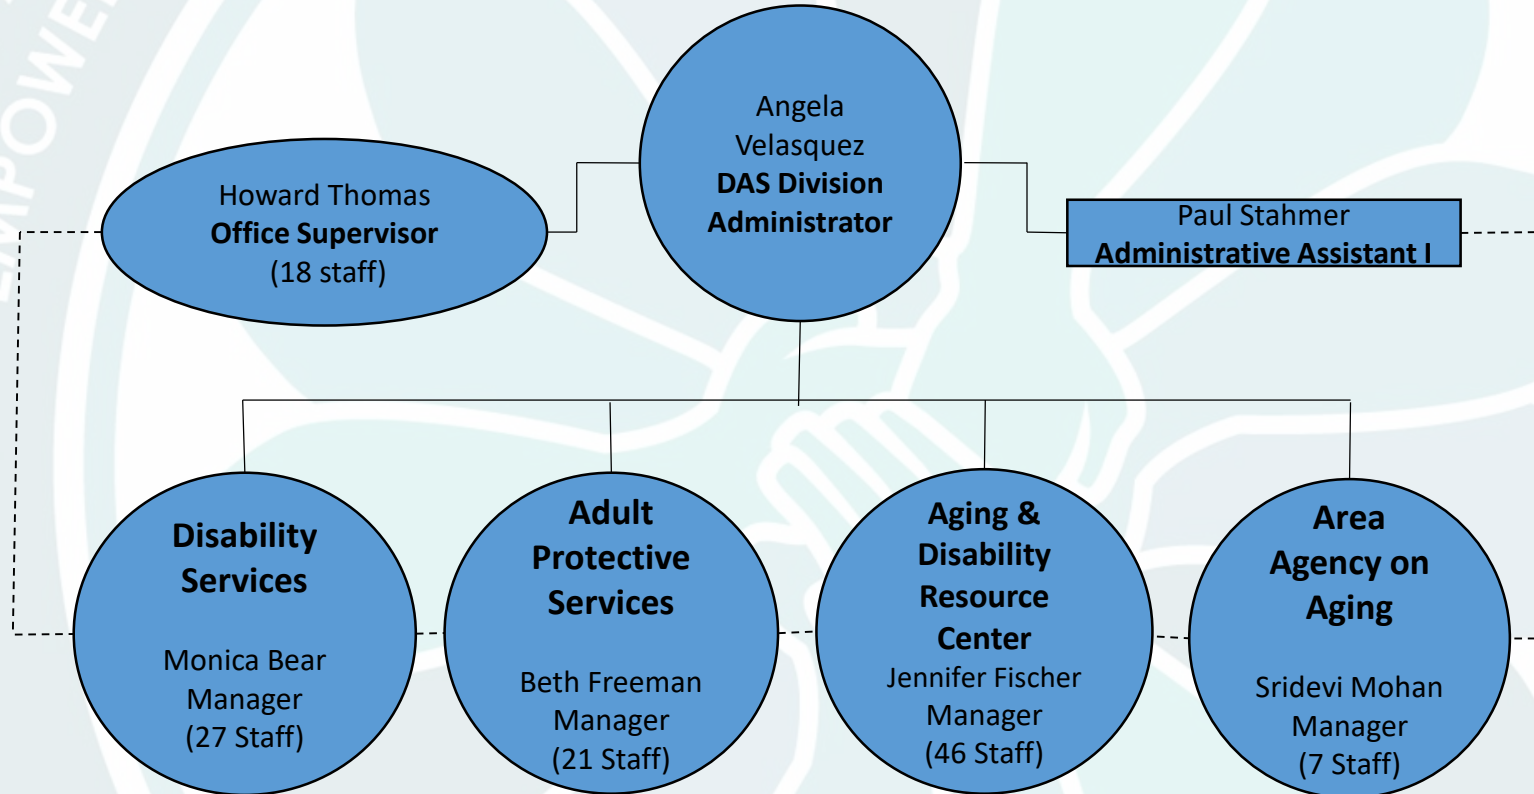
EMPOWE

Angela Velasquez
**DAS Division Administrator**

Howard Thomas
**Office Supervisor**
(18 staff)

Paul Stahmer
**Administrative Assistant I**

**Disability Services**
Monica Bear
Manager
(27 Staff)

**Adult Protective Services**
Beth Freeman
Manager
(21 Staff)

**Aging & Disability Resource Center**
Jennifer Fischer
Manager
(46 Staff)

**Area Agency on Aging**
Sridevi Mohan
Manager
(7 Staff)